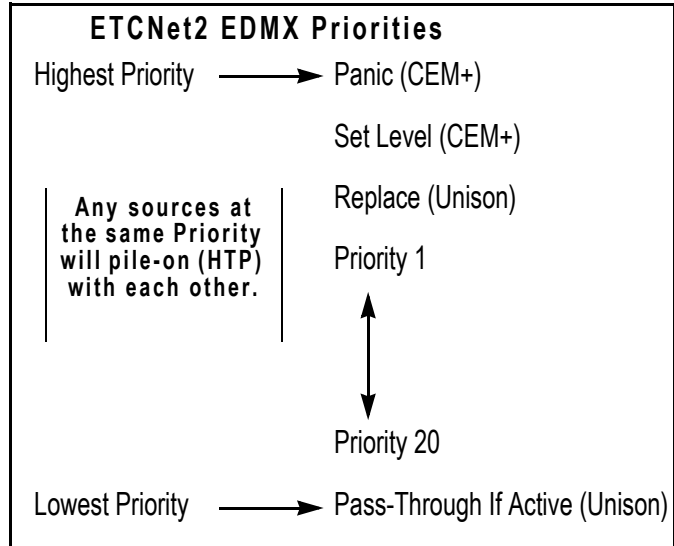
ETCNet2 EDMX Priorities

Highest Priority Panic (CEM+)

Set Level (CEM+)

Any sources at the same Priority will pile-on (HTP) with each other.

Replace (Unison)

Priority 1

Priority 20

Lowest Priority Pass-Through If Active (Unison)